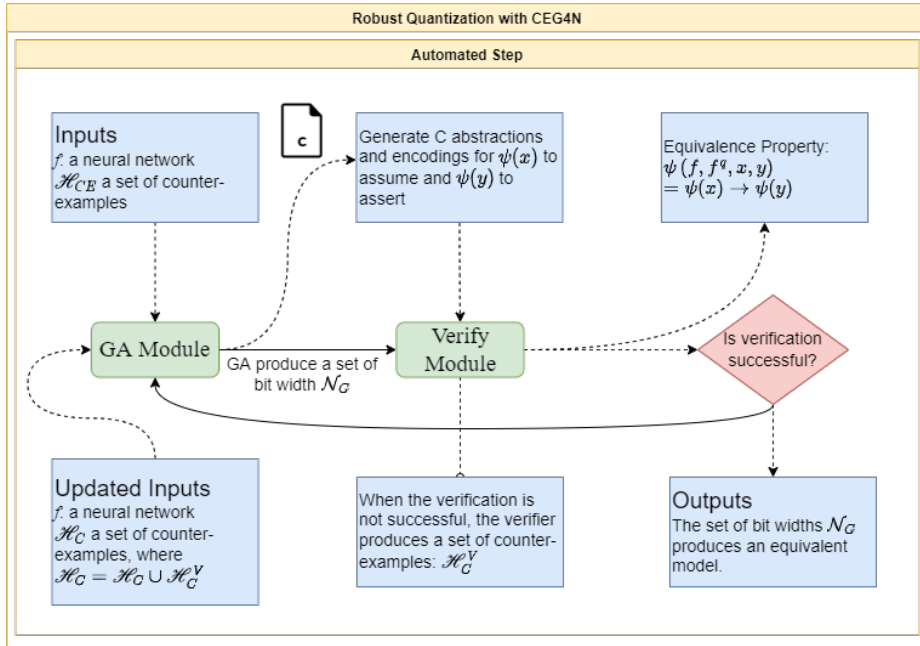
Robust Quantization with CEG4N

Automated Step

Inputs
$f$: a neural network
$\mathscr{H}_{CE}$ a set of counter-examples

c

Generate C abstractions and encodings for $\psi(x)$ to assume and $\psi(y)$ to assert

Equivalence Property:
$\psi(f, f^q, x, y)$
$= \psi(x) \rightarrow \psi(y)$

GA Module

GA produce a set of bit width $\mathcal{N}_G$

Verify Module

Is verification successful?

Updated Inputs
$f$: a neural network
$\mathscr{H}_C$ a set of counter-examples, where
$\mathscr{H}_C = \mathscr{H}_C \cup \mathscr{H}_C^V$

When the verification is not successful, the verifier produces a set of counter-examples: $\mathscr{H}_C^V$

Outputs
The set of bit widths $\mathcal{N}_G$ produces an equivalent model.